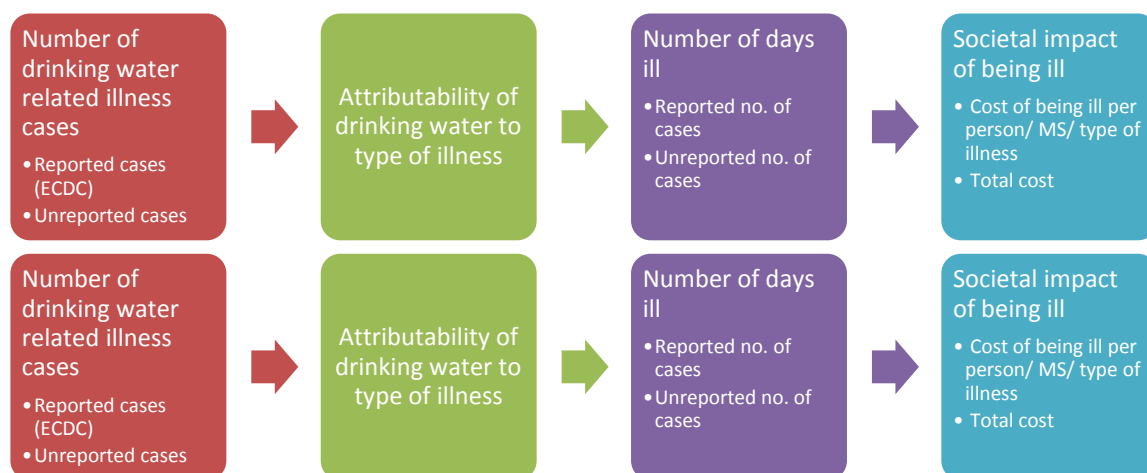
Number of drinking water related illness cases

• Reported cases (ECDC)
• Unreported cases

Attributability of drinking water to type of illness

Number of days ill

• Reported no. of cases
• Unreported no. of cases

Societal impact of being ill

• Cost of being ill per person/ MS/ type of illness
• Total cost

Number of drinking water related illness cases

• Reported cases (ECDC)
• Unreported cases

Attributability of drinking water to type of illness

Number of days ill

• Reported no. of cases
• Unreported no. of cases

Societal impact of being ill

• Cost of being ill per person/ MS/ type of illness
• Total cost